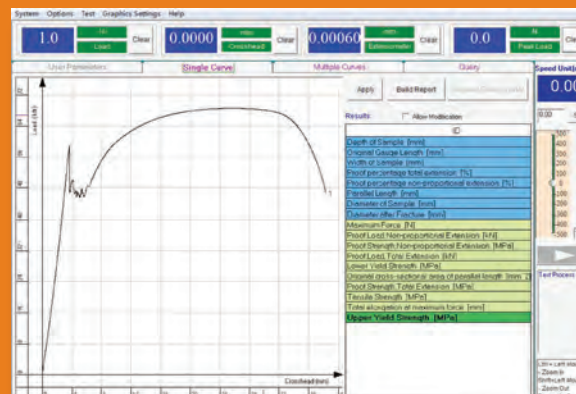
System Options Test Graphics Settings Help

1.0 kN Load Clear
0.0000 mm Crosshead Clear
0.00060 mm Extensometer Clear
0.0 N Peak Load Cle

User Parameters
Single Curve
Multiple Curves
Query

Load (kN)

Crosshead (mm)

Apply
Build Report
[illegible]

Results
Allow Modification

ID
Depth of Sample [mm]
Original Gauge Length [mm]
Width of Sample [mm]
Proof percentage total extension [%]
Proof percentage non-proportional extension [%]
Parallel Length [mm]
Diameter of Sample [mm]
Diameter after Fracture [mm]
Maximum Force [N]
Proof Load Non-proportional Extension [kN]
Proof Strength Non-proportional Extension [MPa]
Proof Load Total Extension [kN]
Lower Yield Strength [MPa]
Original cross-sectional area of parallel length [mm 2]
Proof Strength Total Extension [MPa]
Tensile Strength [MPa]
Total elongation at maximum force [mm]
Upper Yield Strength [MPa]

Speed Unit
0.00
0.00
300
400
300
200
100
0
100
200
300
400
500

Test Process

Ctrl+ Left Mo
Zoom In
Shift+Left Mo
Zoom Out